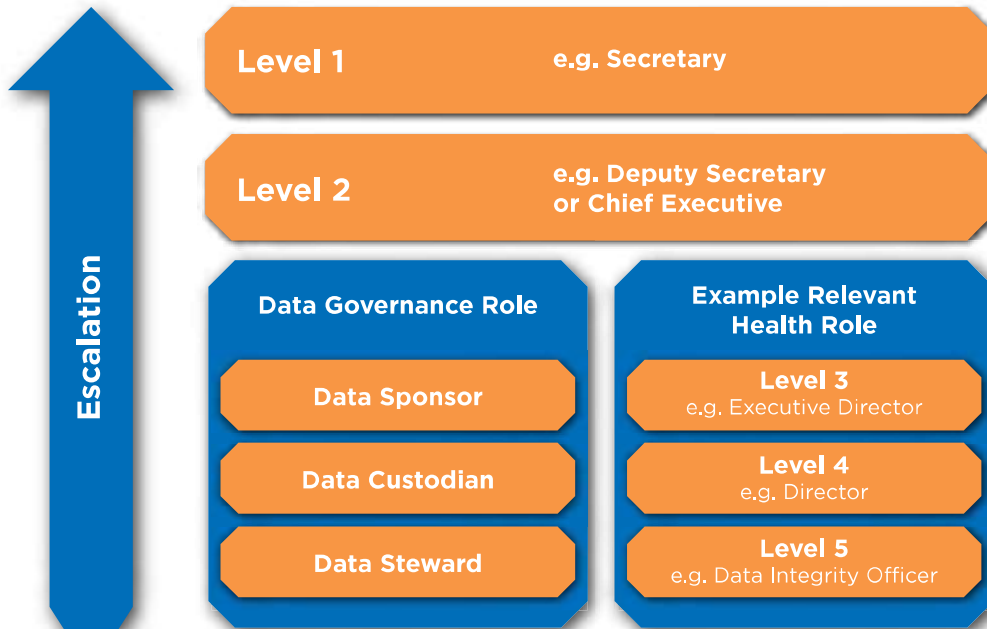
Escalation

Level 1 e.g. Secretary

Level 2 e.g. Deputy Secretary or Chief Executive

Data Governance Role

Data Sponsor

Data Custodian

Data Steward

Example Relevant Health Role

Level 3
e.g. Executive Director

Level 4
e.g. Director

Level 5
e.g. Data Integrity Officer